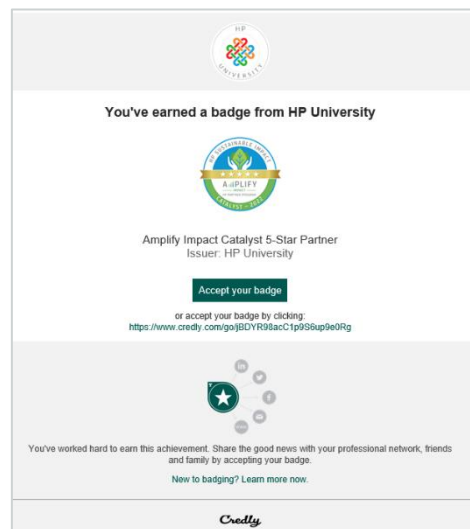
HP
UNIVERSITY

You've earned a badge from HP University

HP SUSTAINABLE IMPACT
AMPLIFY
CATALYST - 2022

Amplify Impact Catalyst 5-Star Partner
Issuer: HP University

Accept your badge

or accept your badge by clicking:
https://www.credly.com/go/jBDYR98acC1p9S6up9e0Rg

You've worked hard to earn this achievement. Share the good news with your professional network, friends and family by accepting your badge.

New to badging? Learn more now.

Credly